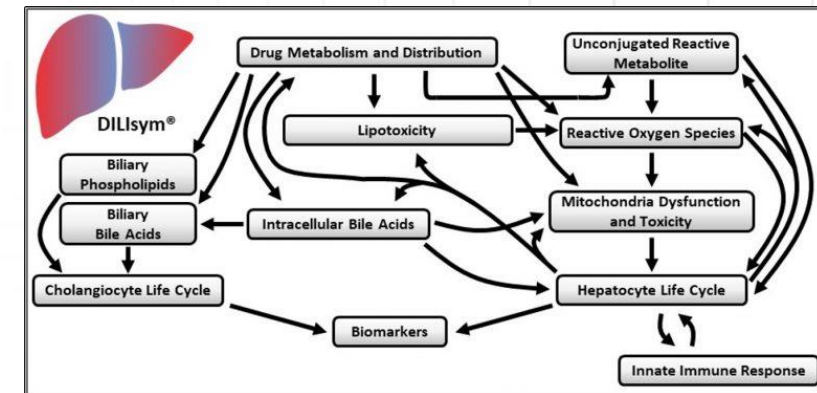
DILIsym®

Drug Metabolism and Distribution

Unconjugated Reactive Metabolite

Lipotoxicity

Reactive Oxygen Species

Biliary Phospholipids

Biliary Bile Acids

Intracellular Bile Acids

Mitochondria Dysfunction and Toxicity

Cholangiocyte Life Cycle

Hepatocyte Life Cycle

Biomarkers

Innate Immune Response